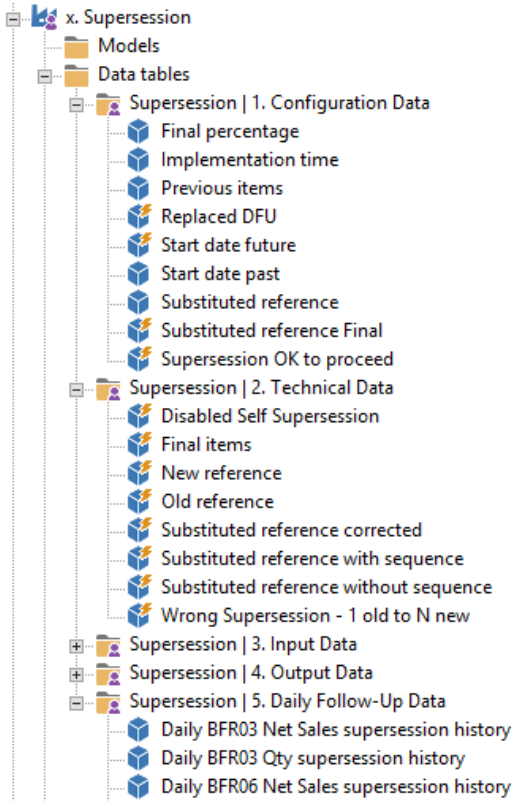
x. Supersession
Models
Data tables
Supersession | 1. Configuration Data
Final percentage
Implementation time
Previous items
Replaced DFU
Start date future
Start date past
Substituted reference
Substituted reference Final
Supersession OK to proceed
Supersession | 2. Technical Data
Disabled Self Supersession
Final items
New reference
Old reference
Substituted reference corrected
Substituted reference with sequence
Substituted reference without sequence
Wrong Supersession - 1 old to N new
Supersession | 3. Input Data
Supersession | 4. Output Data
Supersession | 5. Daily Follow-Up Data
Daily BFR03 Net Sales supersession history
Daily BFR03 Qty supersession history
Daily BFR06 Net Sales supersession history